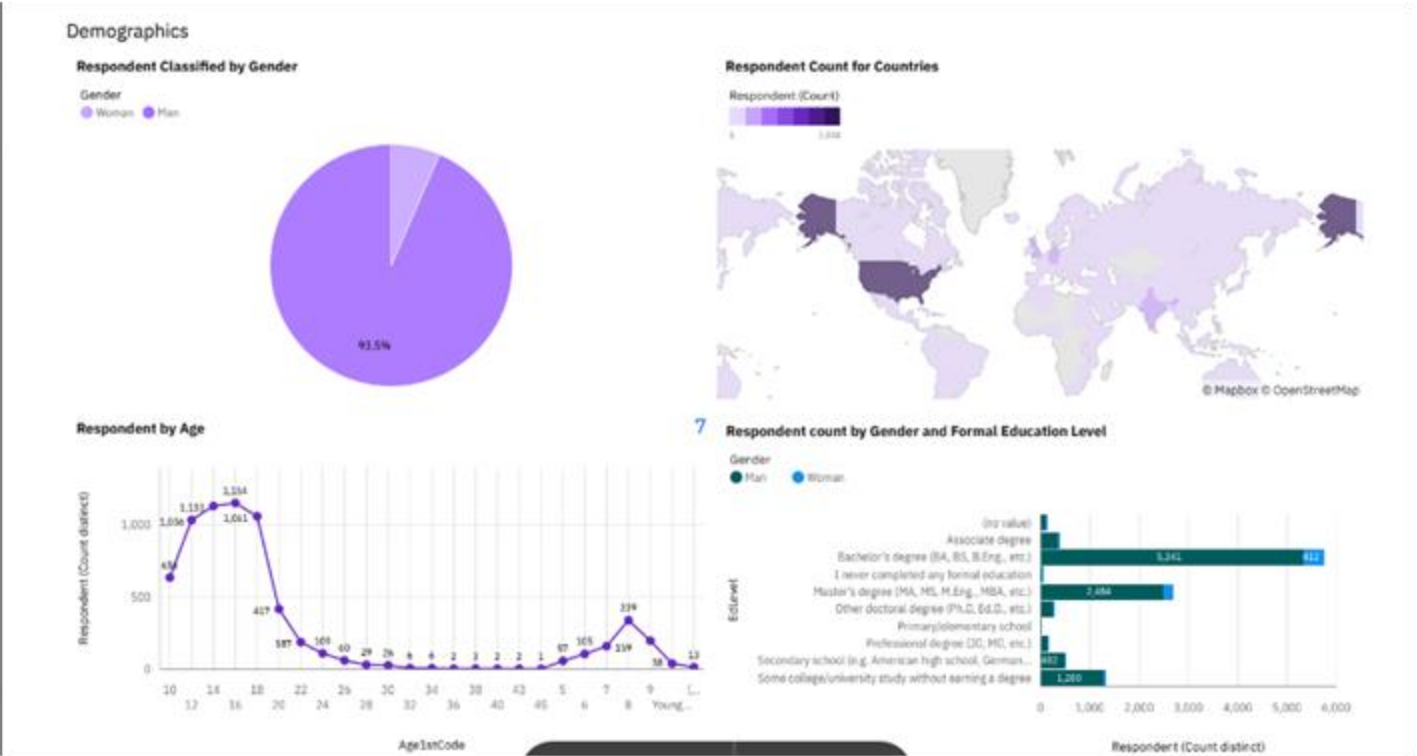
Demographics

Respondent Classified by Gender

Gender
Woman Man

93.5%

Respondent Count for Countries

Respondent (Count)

© Mapbox © OpenStreetMap

Respondent by Age

7

Respondent (Count distinct)

1,000
500
0

634
1,036
1,133
1,154
1,061
417
187
103
60
29
26
6
6
2
1
2
2
1
67
105
159
339
58
13

10 12 14 16 18 20 22 24 26 28 30 32 34 36 38 40 43 45 5 6 7 8 9 Young... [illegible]

Age1stCode

Respondent count by Gender and Formal Education Level

Gender
Man Woman

EdLevel

(no value)
Associate degree
Bachelor's degree (BA, BS, B.Eng., etc.)
I never completed any formal education
Master's degree (MA, MS, M.Eng., MBA, etc.)
Other doctoral degree (Ph.D, Ed.D., etc.)
Primary/elementary school
Professional degree (JD, MD, etc.)
Secondary school (e.g. American high school, German...
Some college/university study without earning a degree

5,241
412
2,484
482
1,260

0 1,000 2,000 3,000 4,000 5,000 6,000

Respondent (Count distinct)